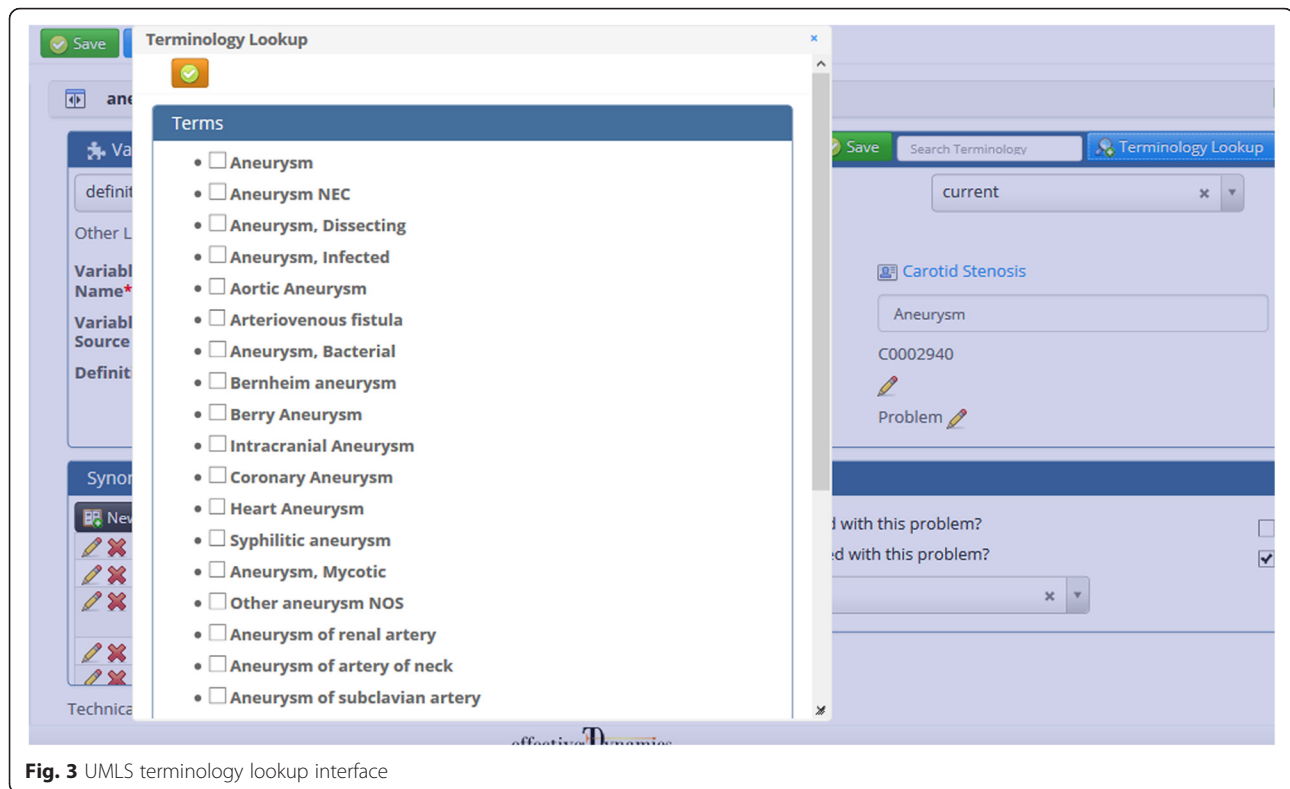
Save

Terminology Lookup

×

Terms

- Aneurysm
- Aneurysm NEC
- Aneurysm, Dissecting
- Aneurysm, Infected
- Aortic Aneurysm
- Arteriovenous fistula
- Aneurysm, Bacterial
- Bernheim aneurysm
- Berry Aneurysm
- Intracranial Aneurysm
- Coronary Aneurysm
- Heart Aneurysm
- Syphilitic aneurysm
- Aneurysm, Mycotic
- Other aneurysm NOS
- Aneurysm of renal artery
- Aneurysm of artery of neck
- Aneurysm of subclavian artery

ane

Va

defini

Other L

Variabl Name*

Variabl Source

Definit

Synor

Nev

Technica

Save

Search Terminology

Terminology Lookup

current

Carotid Stenosis

Aneurysm

C0002940

Problem

d with this problem?

ed with this problem?

effective Dynamics

Fig. 3 UMLS terminology lookup interface